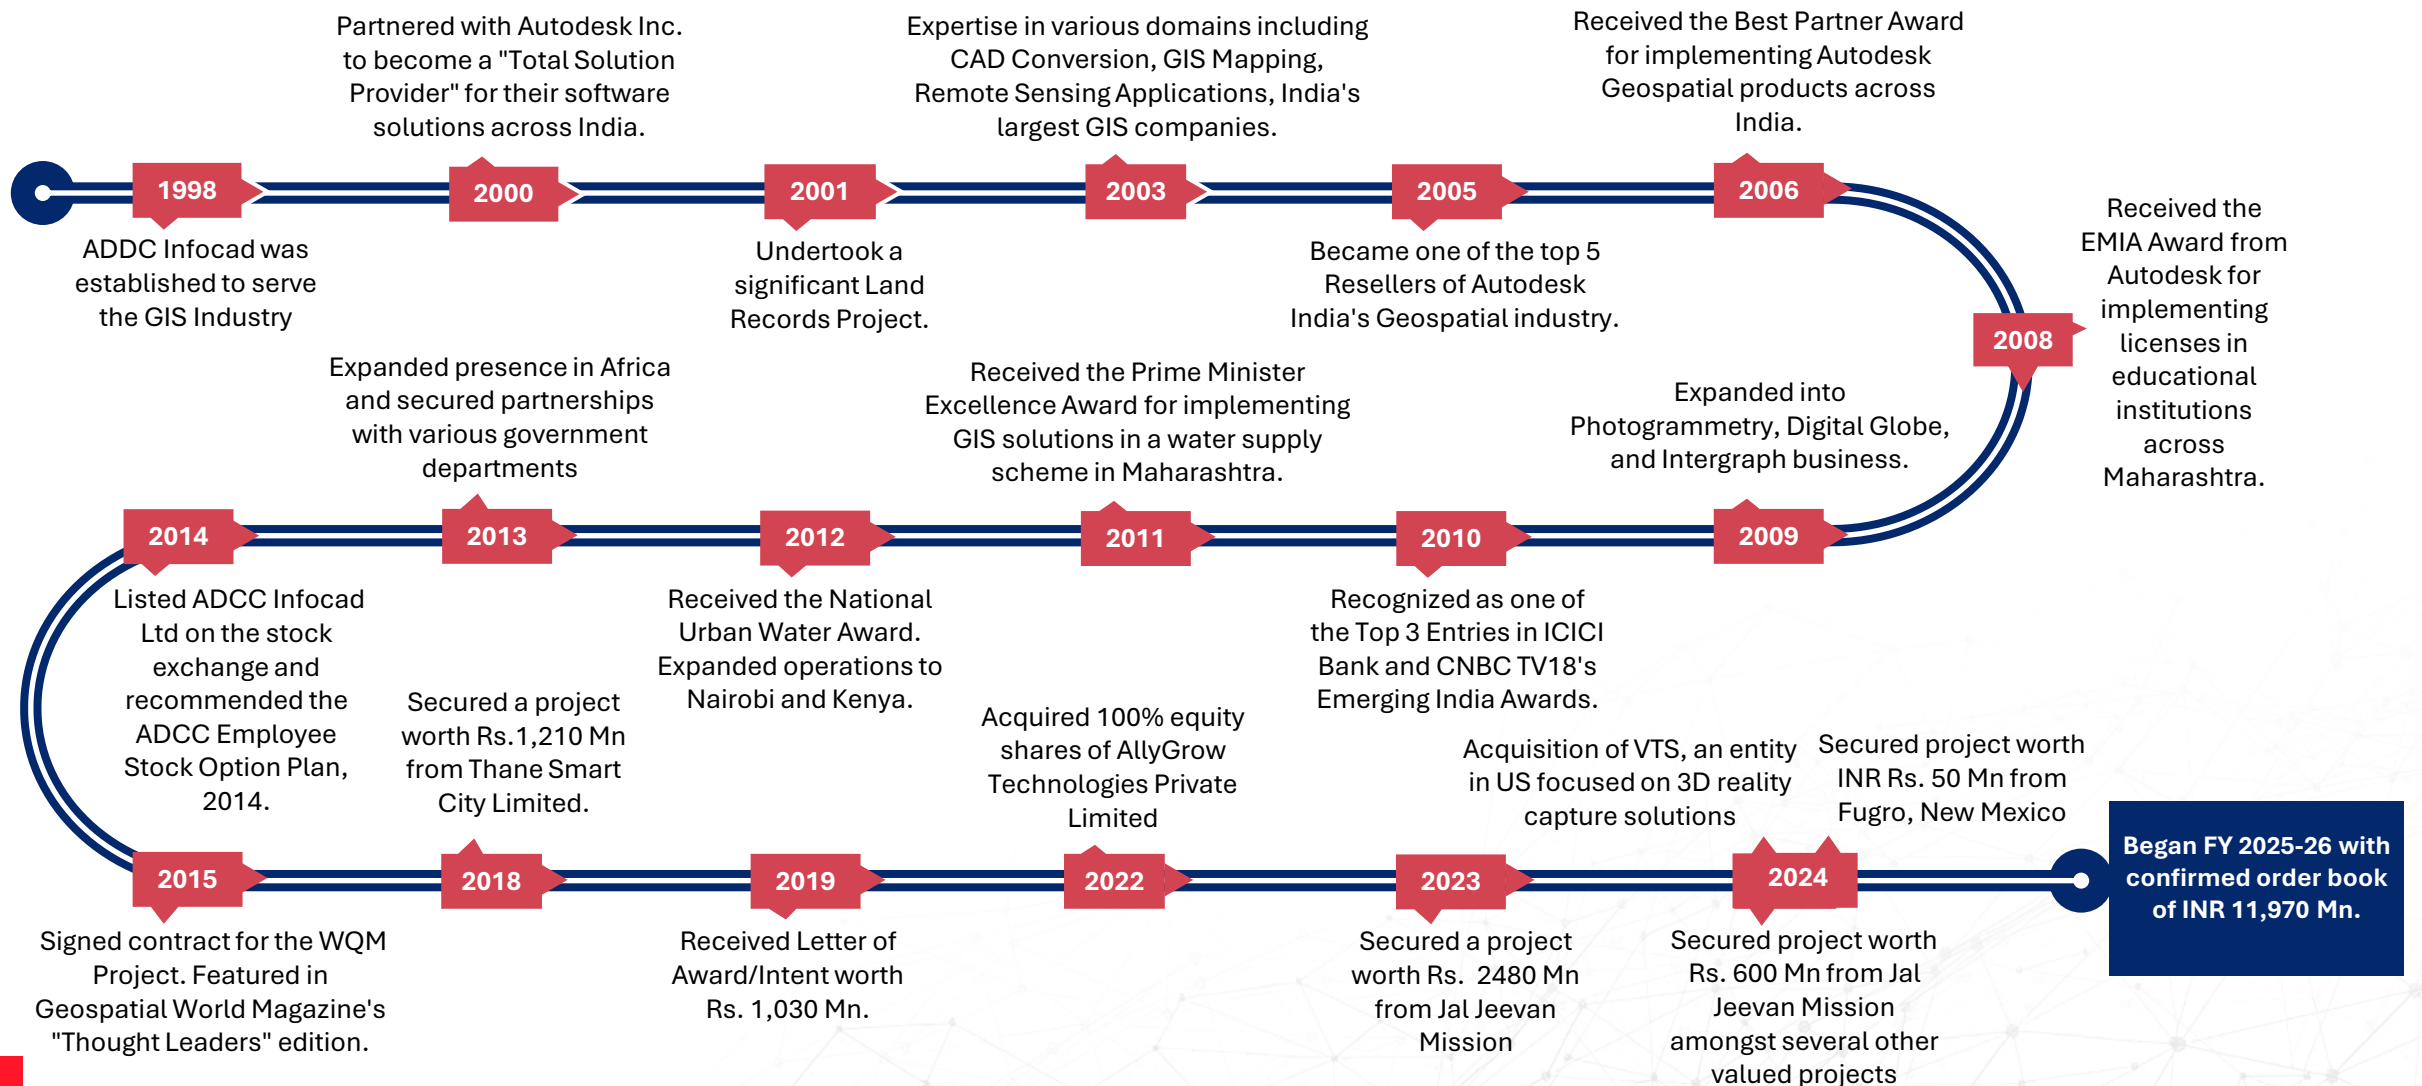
Partnered with Autodesk Inc. to become a "Total Solution Provider" for their software solutions across India.

Expertise in various domains including CAD Conversion, GIS Mapping, Remote Sensing Applications, India's largest GIS companies.

Received the Best Partner Award for implementing Autodesk Geospatial products across India.

1998

2000

2001

2003

2005

2006

ADDC Infocad was established to serve the GIS Industry

Undertook a significant Land Records Project.

Became one of the top 5 Resellers of Autodesk India's Geospatial industry.

Received the EMIA Award from Autodesk for implementing licenses in educational institutions across Maharashtra.

2008

Expanded presence in Africa and secured partnerships with various government departments

Received the Prime Minister Excellence Award for implementing GIS solutions in a water supply scheme in Maharashtra.

Expanded into Photogrammetry, Digital Globe, and Intergraph business.

2014

2013

2012

2011

2010

2009

Listed ADCC Infocad Ltd on the stock exchange and recommended the ADCC Employee Stock Option Plan, 2014.

Secured a project worth Rs.1,210 Mn from Thane Smart City Limited.

Received the National Urban Water Award. Expanded operations to Nairobi and Kenya.

Acquired 100% equity shares of AllyGrow Technologies Private Limited

Recognized as one of the Top 3 Entries in ICICI Bank and CNBC TV18's Emerging India Awards.

Acquisition of VTS, an entity in US focused on 3D reality capture solutions

Secured project worth INR Rs. 50 Mn from Fugro, New Mexico

2015

2018

2019

2022

2023

2024

Began FY 2025-26 with confirmed order book of INR 11,970 Mn.

Signed contract for the WQM Project. Featured in Geospatial World Magazine's "Thought Leaders" edition.

Received Letter of Award/Intent worth Rs. 1,030 Mn.

Secured a project worth Rs. 2480 Mn from Jal Jeevan Mission

Secured project worth Rs. 600 Mn from Jal Jeevan Mission amongst several other valued projects